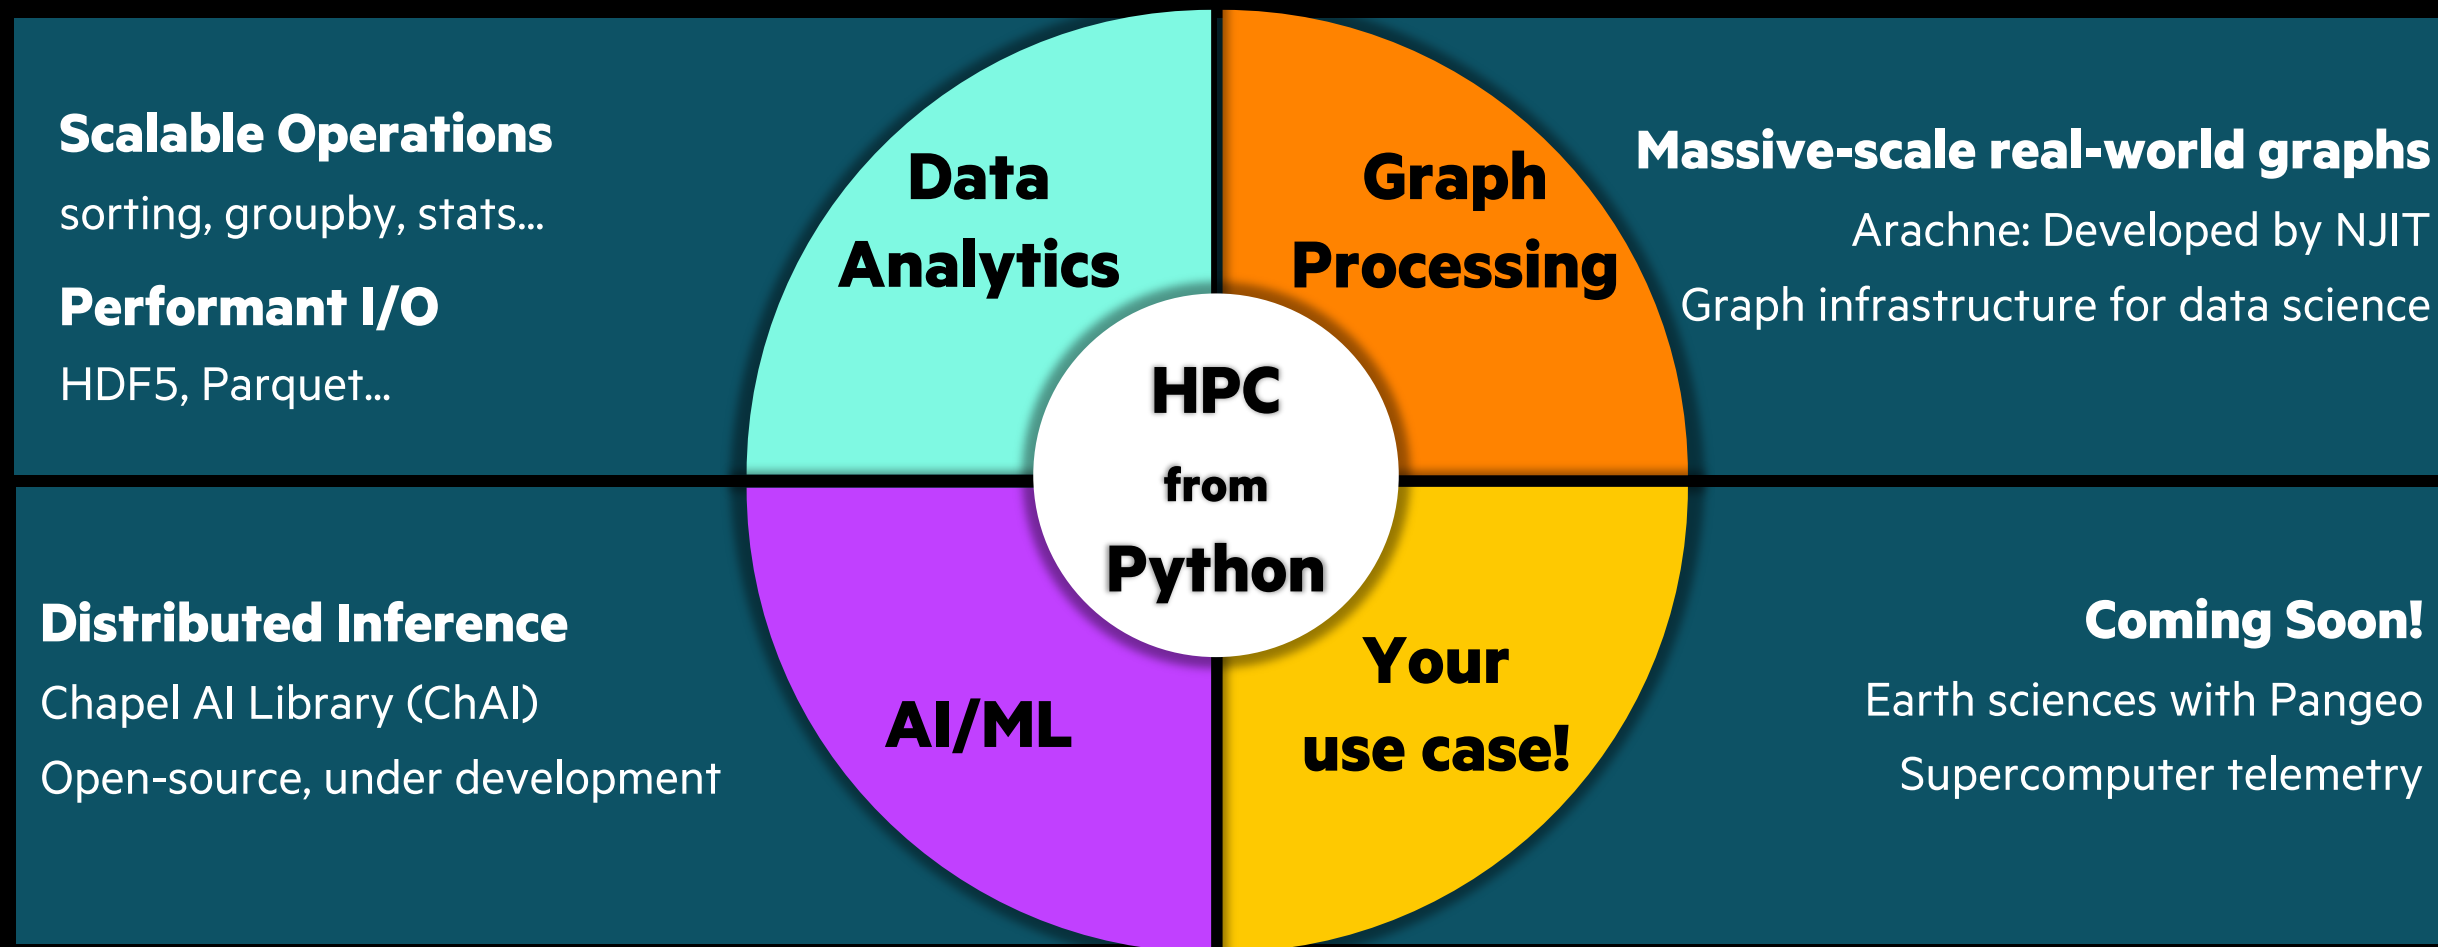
Scalable Operations

sorting, groupby, stats...

Performant I/O

HDF5, Parquet...

Data Analytics

Graph Processing

Massive-scale real-world graphs

Arachne: Developed by NJIT

Graph infrastructure for data science

HPC from Python

Distributed Inference

Chapel AI Library (ChAI)

Open-source, under development

AI/ML

Your use case!

Coming Soon!

Earth sciences with Pangeo

Supercomputer telemetry